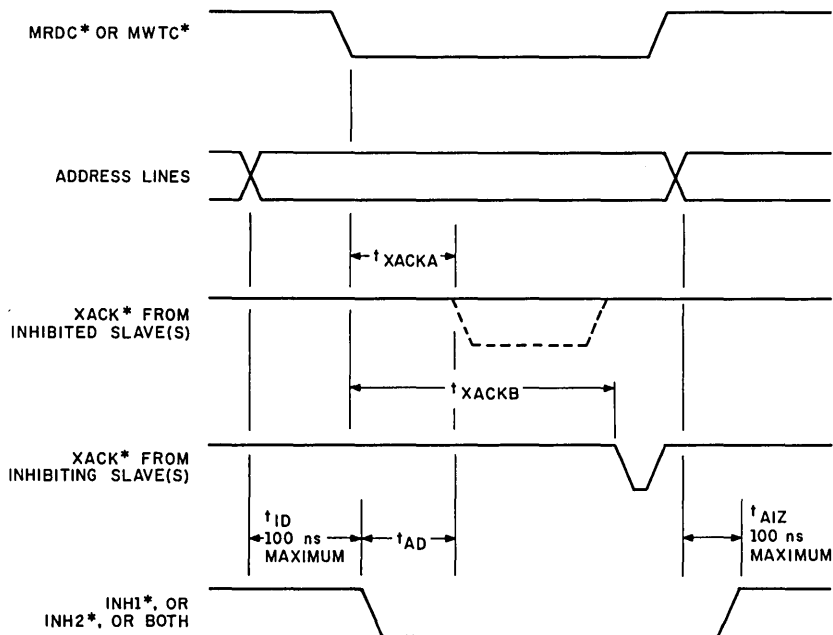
MRDC* OR MWTC*

ADDRESS LINES

$t_{XACKA}$

XACK* FROM INHIBITED SLAVE(S)

$t_{XACKB}$

XACK* FROM INHIBITING SLAVE(S)

$t_{ID}$ 100 ns MAXIMUM

$t_{AD}$

$t_{AIZ}$ 100 ns MAXIMUM

INH1*, OR INH2*, OR BOTH